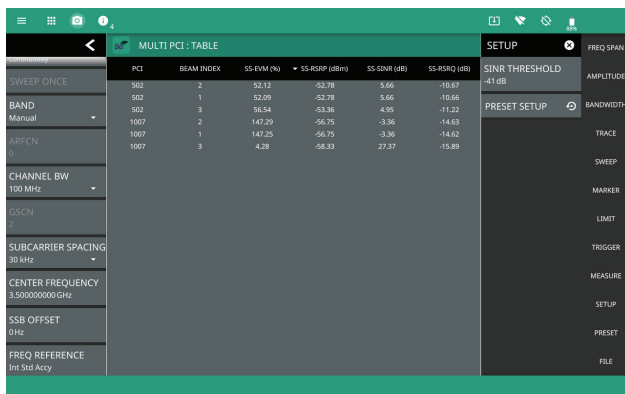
4

88%

SWEEP ONCE

BAND
Manual

ARFCN
0

CHANNEL BW
100 MHz

GSCN
2

SUBCARRIER SPACING
30 kHz

CENTER FREQUENCY
3.500000000 GHz

SSB OFFSET
0 Hz

FREQ REFERENCE
Int Std Accy

MULTI PCI : TABLE

| PCI | BEAM INDEX | SS-EVM (%) | SS-RSRP (dBm) | SS-SINR (dB) | SS-RSRQ (dB) |
|---|---|---|---|---|---|
| 502 | 2 | 52.12 | -52.78 | 5.66 | -10.67 |
| 502 | 1 | 52.09 | -52.78 | 5.66 | -10.66 |
| 502 | 3 | 56.54 | -53.36 | 4.95 | -11.22 |
| 1007 | 2 | 147.29 | -56.75 | -3.36 | -14.63 |
| 1007 | 1 | 147.25 | -56.75 | -3.36 | -14.62 |
| 1007 | 3 | 4.28 | -58.33 | 27.37 | -15.89 |

SETUP

SINR THRESHOLD
-41 dB

PRESET SETUP

FREQ SPAN

AMPLITUDE

BANDWIDTH

TRACE

SWEEP

MARKER

LIMIT

TRIGGER

MEASURE

SETUP

PRESET

FILE